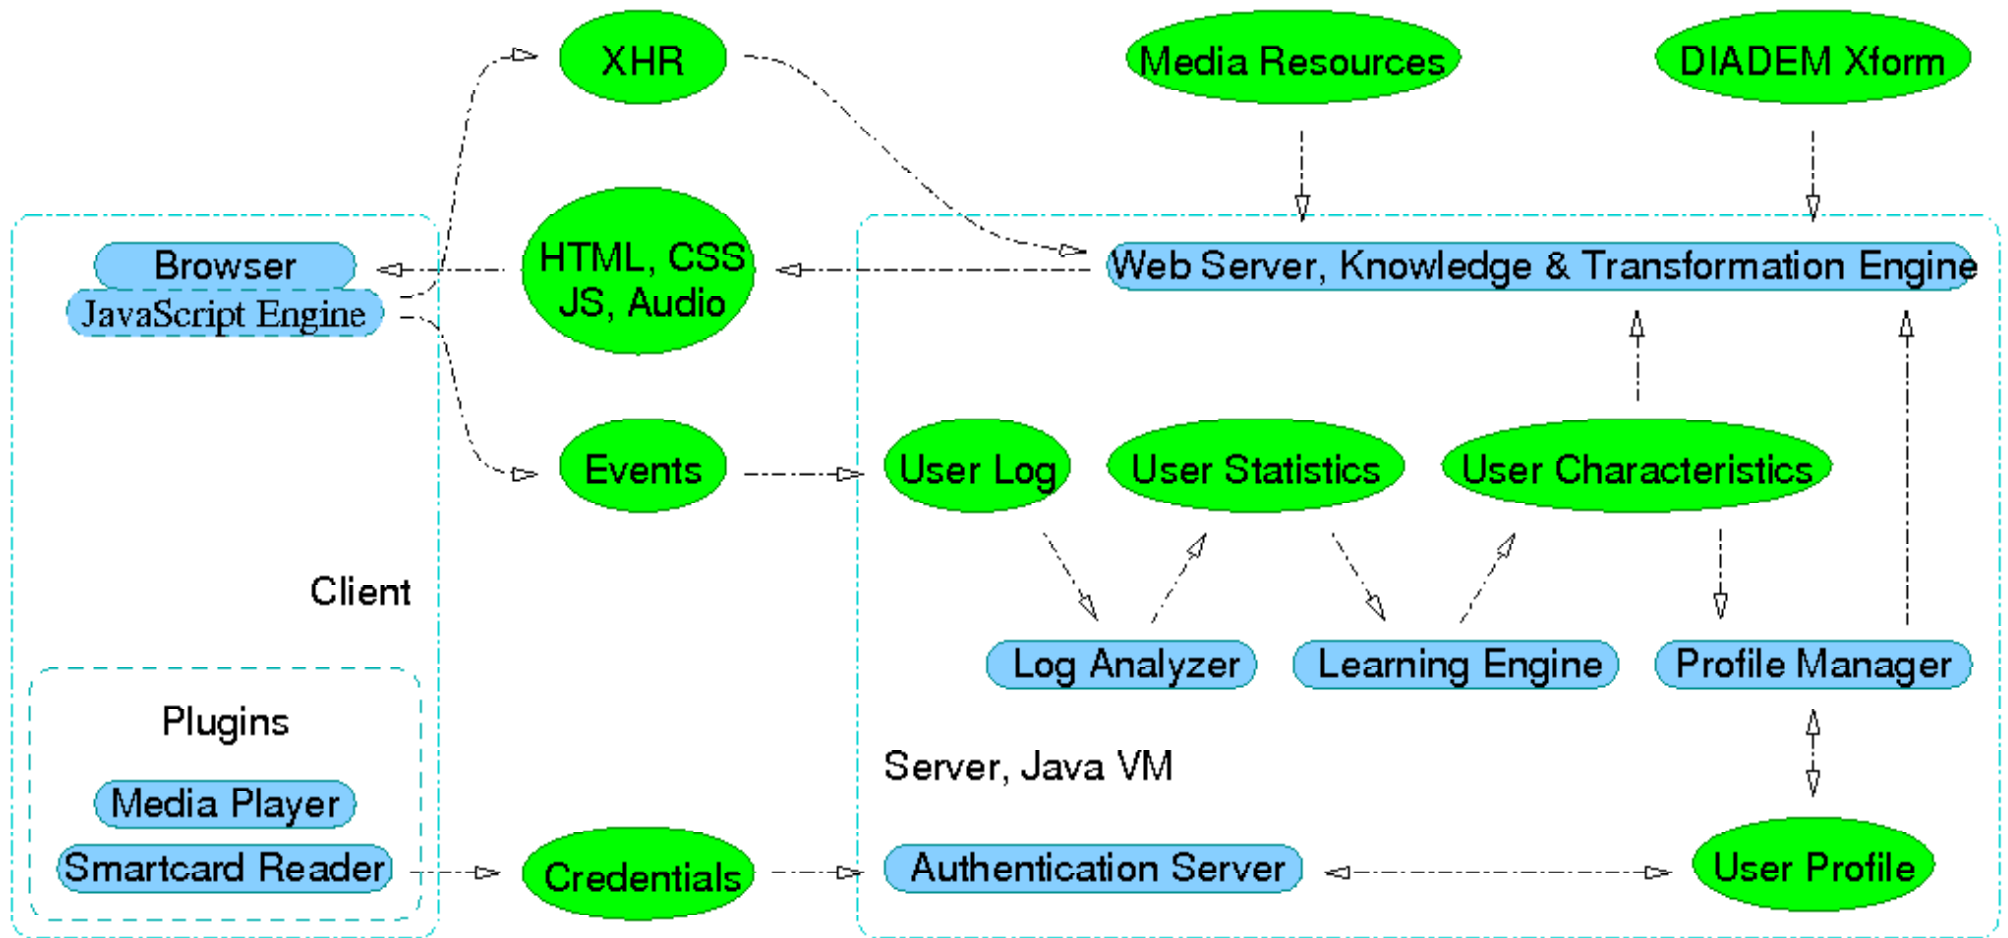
XHR

Media Resources

DIADEM Xform

Browser

JavaScript Engine

HTML, CSS JS, Audio

Web Server, Knowledge & Transformation Engine

Events

User Log

User Statistics

User Characteristics

Client

Log Analyzer

Learning Engine

Profile Manager

Plugins

Media Player

Smartcard Reader

Server, Java VM

Credentials

Authentication Server

User Profile